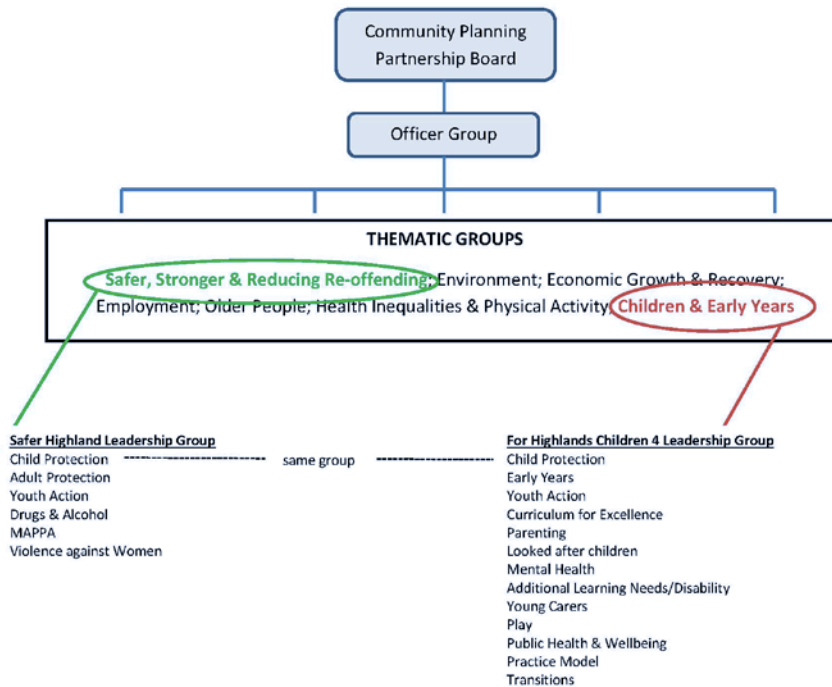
Community Planning Partnership Board

Officer Group

THEMATIC GROUPS

Safer, Stronger & Reducing Re-offending; Environment; Economic Growth & Recovery; Employment; Older People; Health Inequalities & Physical Activity; Children & Early Years

Safer Highland Leadership Group
Child Protection
Adult Protection
Youth Action
Drugs & Alcohol
MAPPA
Violence against Women

same group

For Highlands Children 4 Leadership Group
Child Protection
Early Years
Youth Action
Curriculum for Excellence
Parenting
Looked after children
Mental Health
Additional Learning Needs/Disability
Young Carers
Play
Public Health & Wellbeing
Practice Model
Transitions